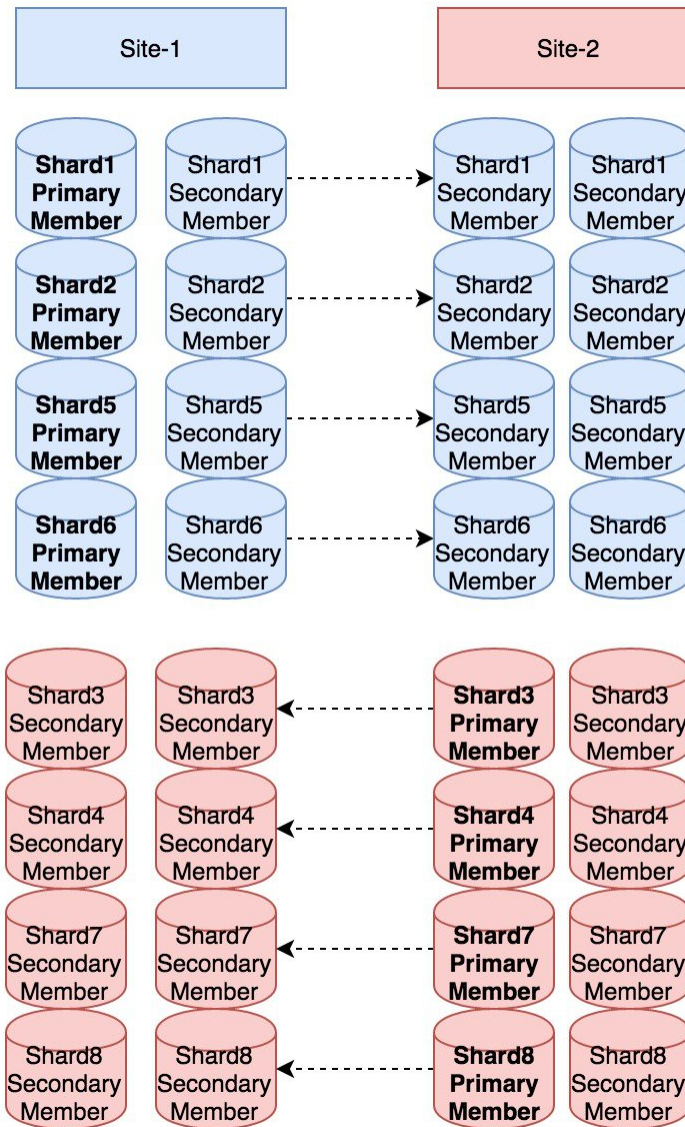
Site-1

Site-2

Shard1 Primary Member

Shard1 Secondary Member

Shard1 Secondary Member

Shard1 Secondary Member

Shard2 Primary Member

Shard2 Secondary Member

Shard2 Secondary Member

Shard2 Secondary Member

Shard5 Primary Member

Shard5 Secondary Member

Shard5 Secondary Member

Shard5 Secondary Member

Shard6 Primary Member

Shard6 Secondary Member

Shard6 Secondary Member

Shard6 Secondary Member

Shard3 Secondary Member

Shard3 Secondary Member

Shard3 Primary Member

Shard3 Secondary Member

Shard4 Secondary Member

Shard4 Secondary Member

Shard4 Primary Member

Shard4 Secondary Member

Shard7 Secondary Member

Shard7 Secondary Member

Shard7 Primary Member

Shard7 Secondary Member

Shard8 Secondary Member

Shard8 Secondary Member

Shard8 Primary Member

Shard8 Secondary Member